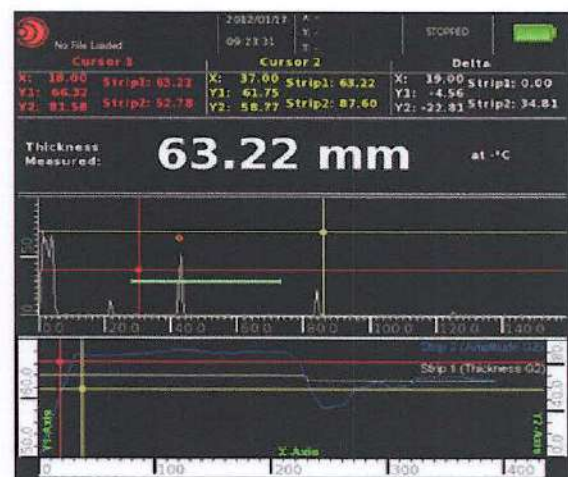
No File Loaded

2012/01/17
09:23:31

X: -
Y: -
T: -

STOPPED

| Cursor 1 | Cursor 2 | Delta |
|---|---|---|
| X: 18.00 Strip1: 63.22 Y1: 66.32 Y2: 81.58 Strip2: 52.78 | X: 37.00 Strip1: 63.22 Y1: 61.75 Y2: 58.77 Strip2: 87.60 | X: 39.00 Strip1: 0.00 Y1: -4.56 Y2: -22.81 Strip2: 34.81 |

Thickness Measured:

63.22 mm

at -°C

50
10
0.0
20.0
40.0
60.0
80.0
100.0
120.0
140.0

Strip 2 (Amplitude 02)
Strip 1 (Thickness 02)

Y1-Axis
Y2-Axis
X-Axis

0
100
200
300
400